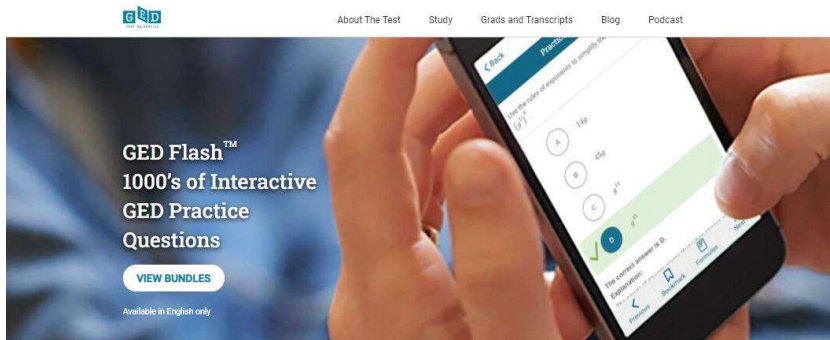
GED

About The Test Study Grads and Transcripts Blog Podcast

GED Flash™
1000's of Interactive GED Practice Questions

VIEW BUNDLES

Available in English only

< Back Practice

Use the rules of exponents to simplify

A $14g$

B $45g$

C $g^{14}$

D $g^{45}$

The correct answer is D.

Explanation:

Previous Bookmark Formulas Next